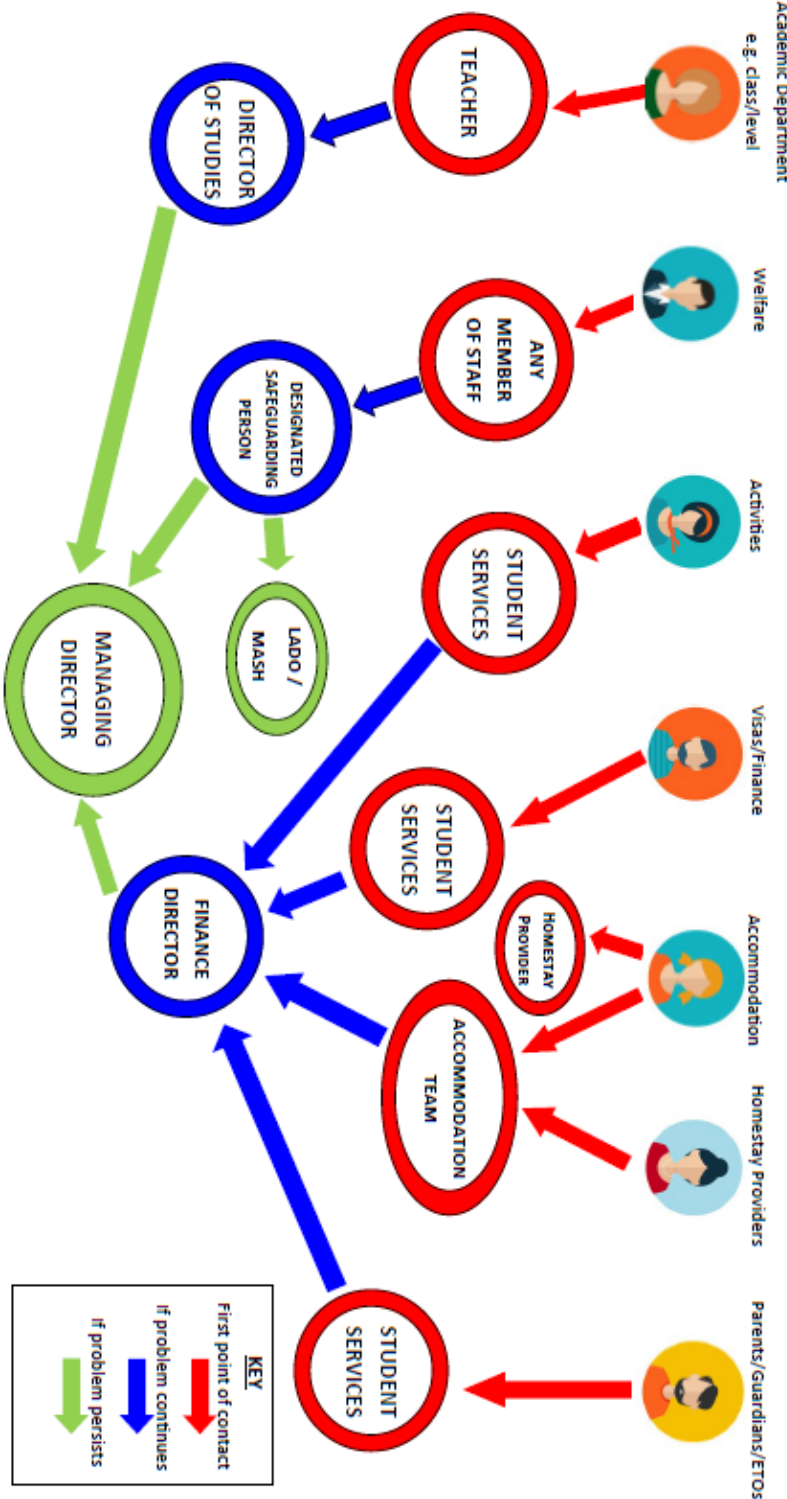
Academic Department e.g. class/level

Welfare

Activities

Visas/Finance

Accommodation

Homestay Providers

Parents/Guardians/ETOS

TEACHER

ANY MEMBER OF STAFF

STUDENT SERVICES

STUDENT SERVICES

HOMESTAY PROVIDER

ACCOMMODATION TEAM

STUDENT SERVICES

DIRECTOR OF STUDIES

DESIGNATED SAFEGUARDING PERSON

LADO / MASH

FINANCE DIRECTOR

MANAGING DIRECTOR

KEY
First point of contact
If problem continues
If problem persists